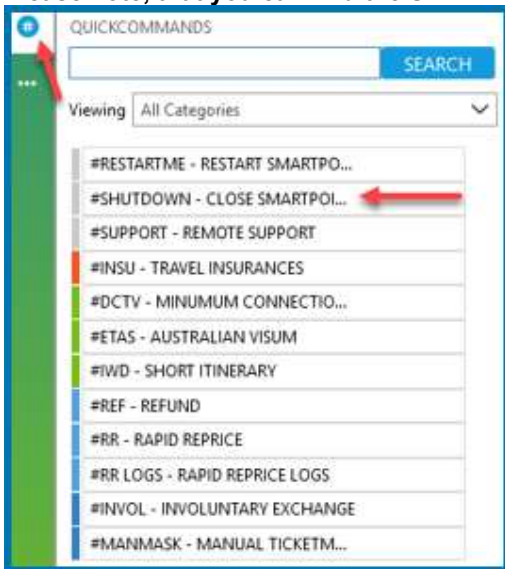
QUICKCOMMANDS

SEARCH

Viewing All Categories

#RESTARTME - RESTART SMARTPO...
#SHUTDOWN - CLOSE SMARTPOI...
#SUPPORT - REMOTE SUPPORT
#INSU - TRAVEL INSURANCES
#DCTV - MINUMUM CONNECTIO...
#ETAS - AUSTRALIAN VISUM
#IWD - SHORT ITINERARY
#REF - REFUND
#RR - RAPID REPRICE
#RR LOGS - RAPID REPRICE LOGS
#INVOL - INVOLUNTARY EXCHANGE
#MANMASK - MANUAL TICKETM...